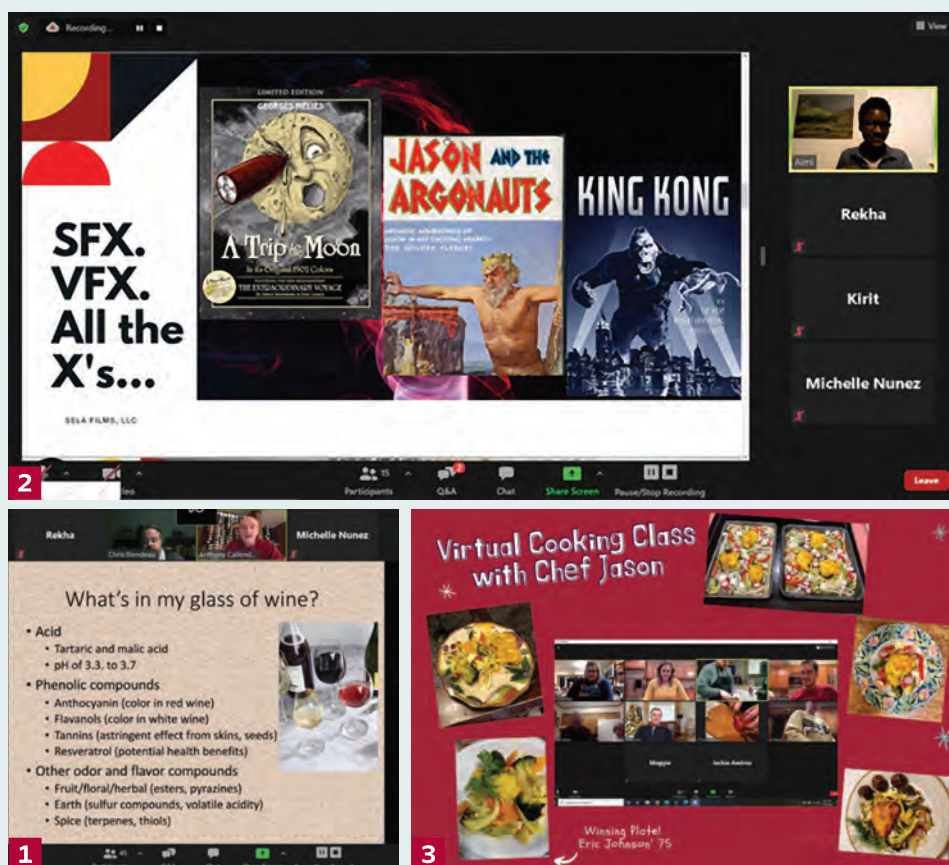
Recording...

View

LIMITED EDITION
GEORGES MÉLIÈS
A Trip to the Moon
In its Original 1902 Colors
THE EXTRAORDINARY VOYAGE

JASON AND THE ARGONAUTS

KING KONG

SFX. VFX. All the X's...

SELA FILMS, LLC

Aimi

Rekha

Kirit

Michelle Nunez

2

Participants

Q&A

Chat

Share Screen

Pause/Stop Recording

Leave

Rekha

Chris Riendeau

Anthony Callendrello

Michelle Nunez

What's in my glass of wine?

• Acid
• Tartaric and malic acid
• pH of 3.3. to 3.7
• Phenolic compounds
• Anthocyanin (color in red wine)
• Flavanols (color in white wine)
• Tannins (astringent effect from skins, seeds)
• Resveratrol (potential health benefits)
• Other odor and flavor compounds
• Fruit/floral/herbal (esters, pyrazines)
• Earth (sulfur compounds, volatile acidity)
• Spice (terpenes, thiols)

1

Virtual Cooking Class with Chef Jason

Maggie

Jackie Andrea

Winning Plate! Eric Johnson' 75

3